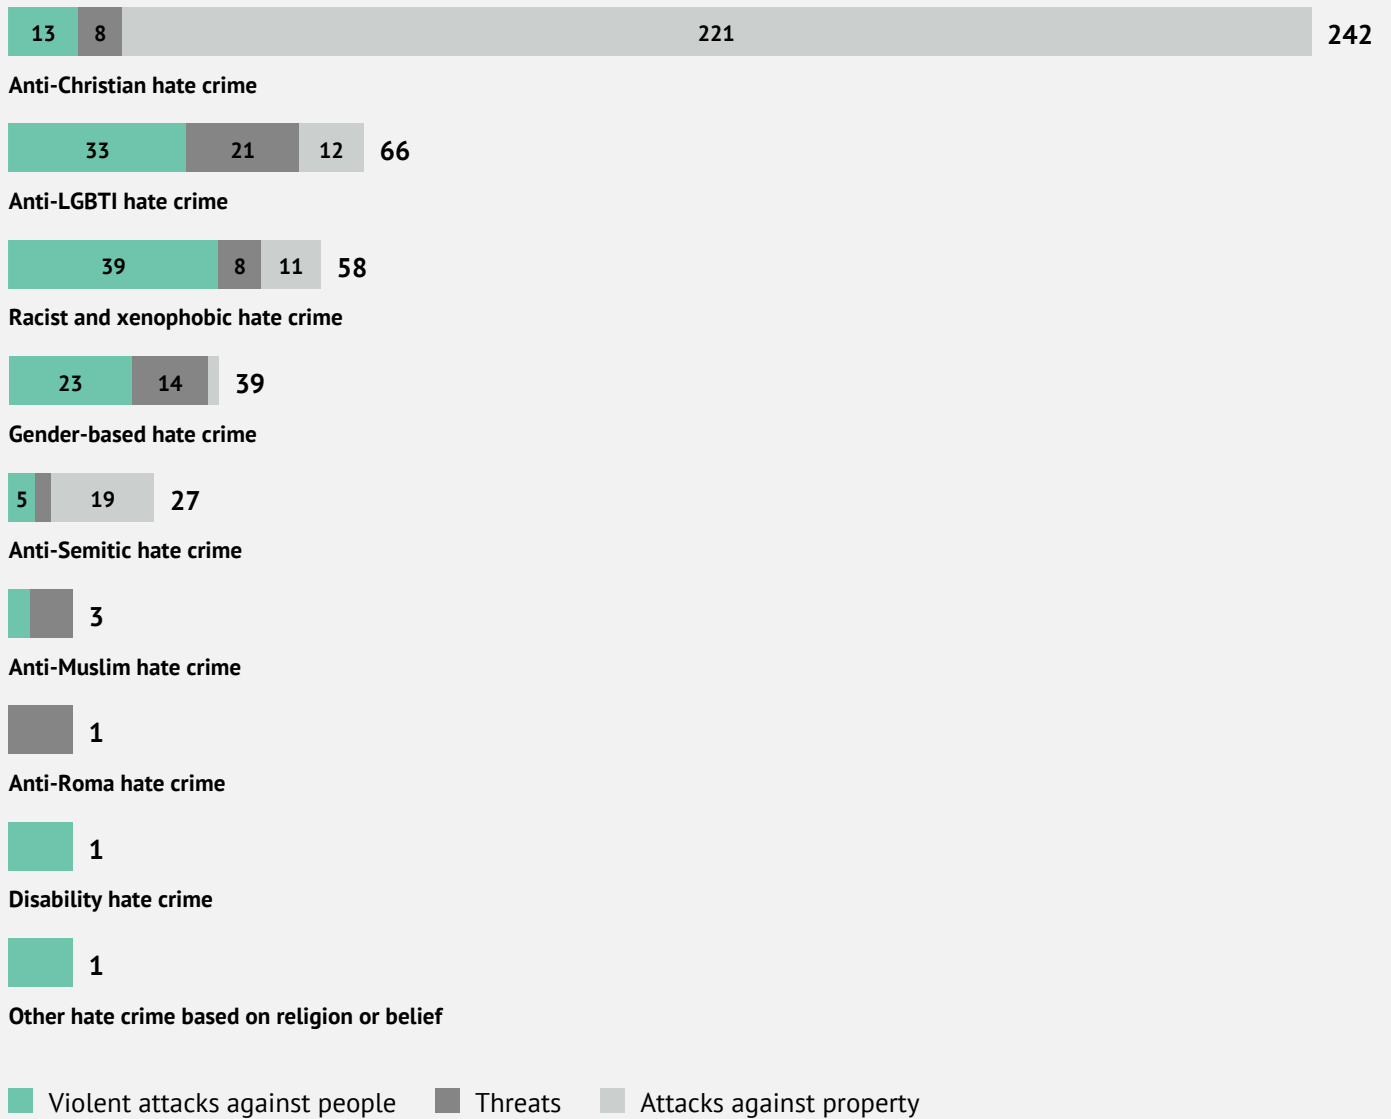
13 8 221 242
Anti-Christian hate crime

33 21 12 66
Anti-LGBTI hate crime

39 8 11 58
Racist and xenophobic hate crime

23 14 39
Gender-based hate crime

5 19 27
Anti-Semitic hate crime

3
Anti-Muslim hate crime

1
Anti-Roma hate crime

1
Disability hate crime

1
Other hate crime based on religion or belief

Violent attacks against people Threats Attacks against property